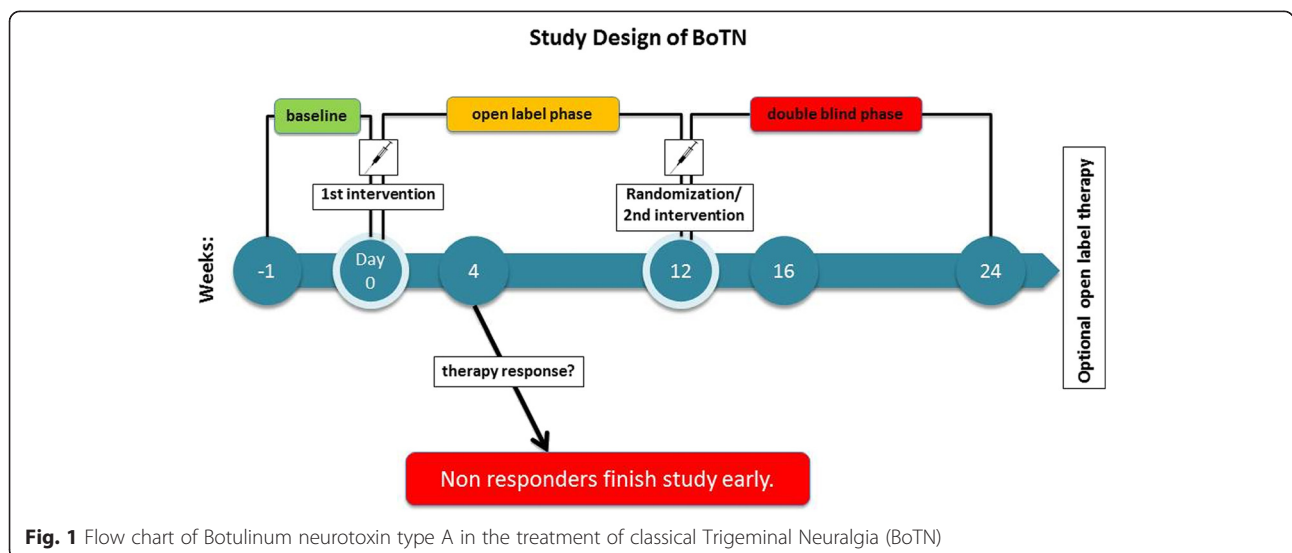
Study Design of BoTN

baseline

open label phase

double blind phase

1st intervention

Randomization/ 2nd intervention

Weeks:

-1

Day 0

4

12

16

24

Optional open label therapy

therapy response?

Non responders finish study early.

**Fig. 1** Flow chart of Botulinum neurotoxin type A in the treatment of classical Trigeminal Neuralgia (BoTN)